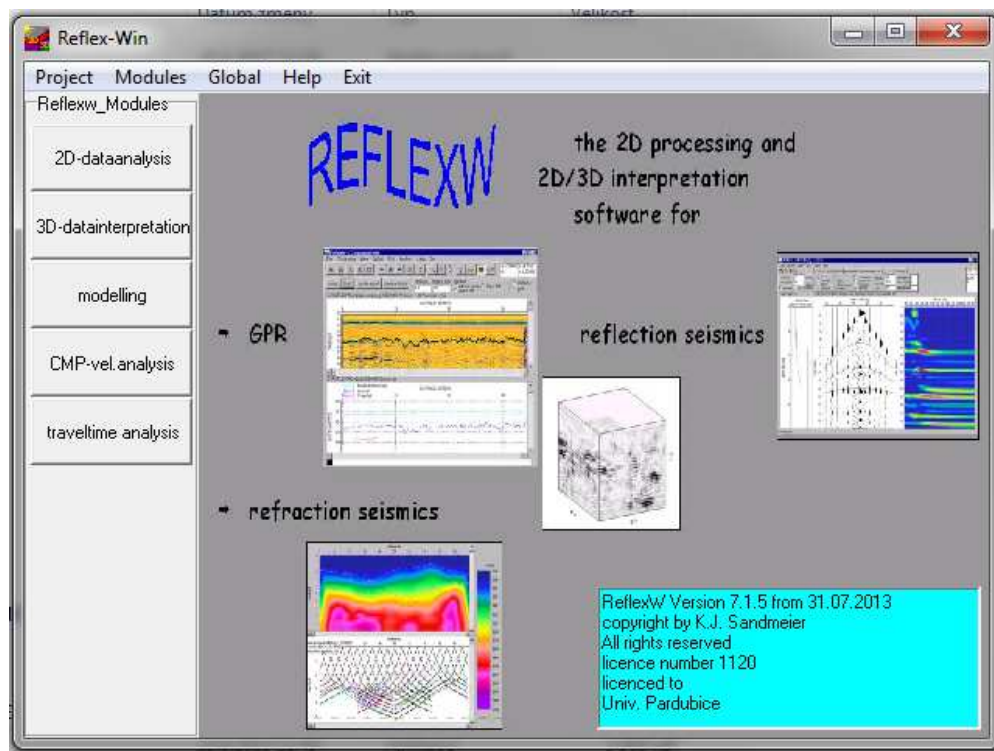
Datum změny Typ Velikost

Reflex-Win

Project Modules Global Help Exit

Reflexw_Modules

2D-dataanalysis

3D-datainterpretation

modelling

CMP-vel.analysis

traveltime analysis

REFLEXW

the 2D processing and 2D/3D interpretation software for

GPR

reflection seismics

refraction seismics

ReflexW Version 7.1.5 from 31.07.2013
copyright by K.J. Sandmeier
All rights reserved
licence number 1120
licenced to
Univ. Pardubice